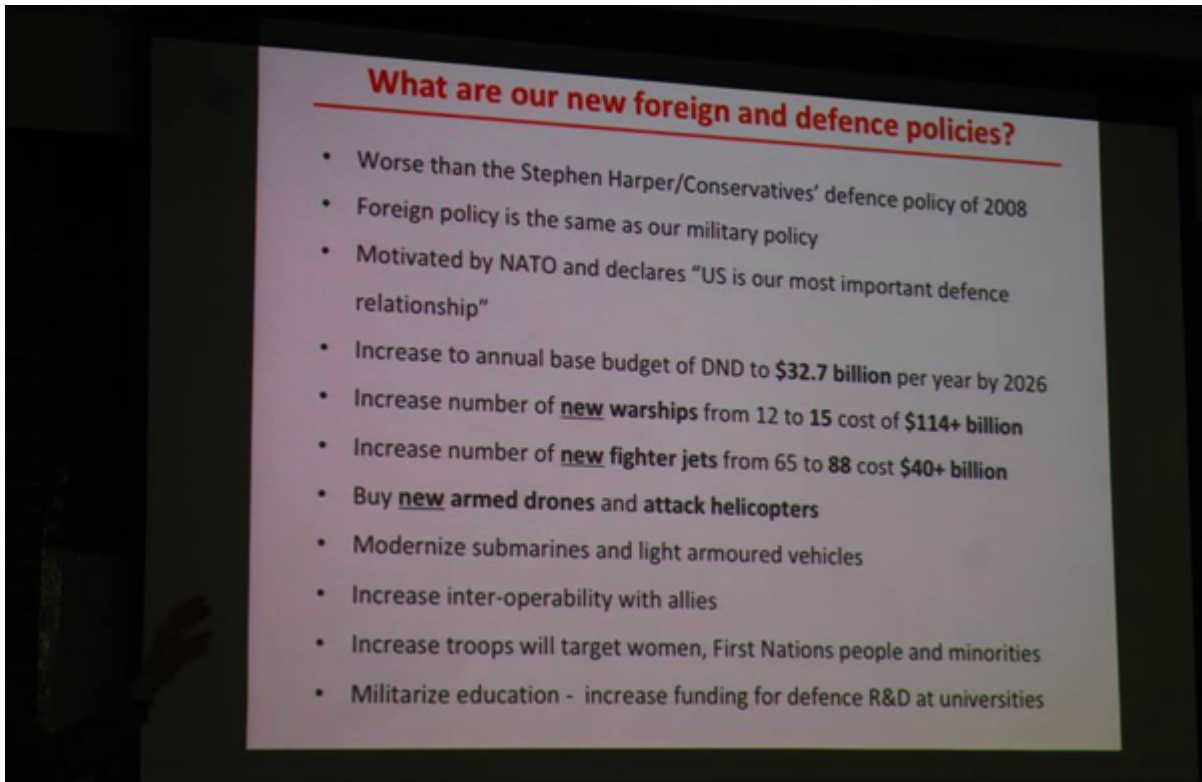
What are our new foreign and defence policies?

• Worse than the Stephen Harper/Conservatives' defence policy of 2008
• Foreign policy is the same as our military policy
• Motivated by NATO and declares "US is our most important defence relationship"
• Increase to annual base budget of DND to **$32.7 billion** per year by 2026
• Increase number of **new warships** from 12 to **15** cost of **$114+ billion**
• Increase number of **new fighter jets** from 65 to **88** cost **$40+ billion**
• Buy **new armed drones** and **attack helicopters**
• Modernize submarines and light armoured vehicles
• Increase inter-operability with allies
• Increase troops will target women, First Nations people and minorities
• Militarize education - increase funding for defence R&D at universities